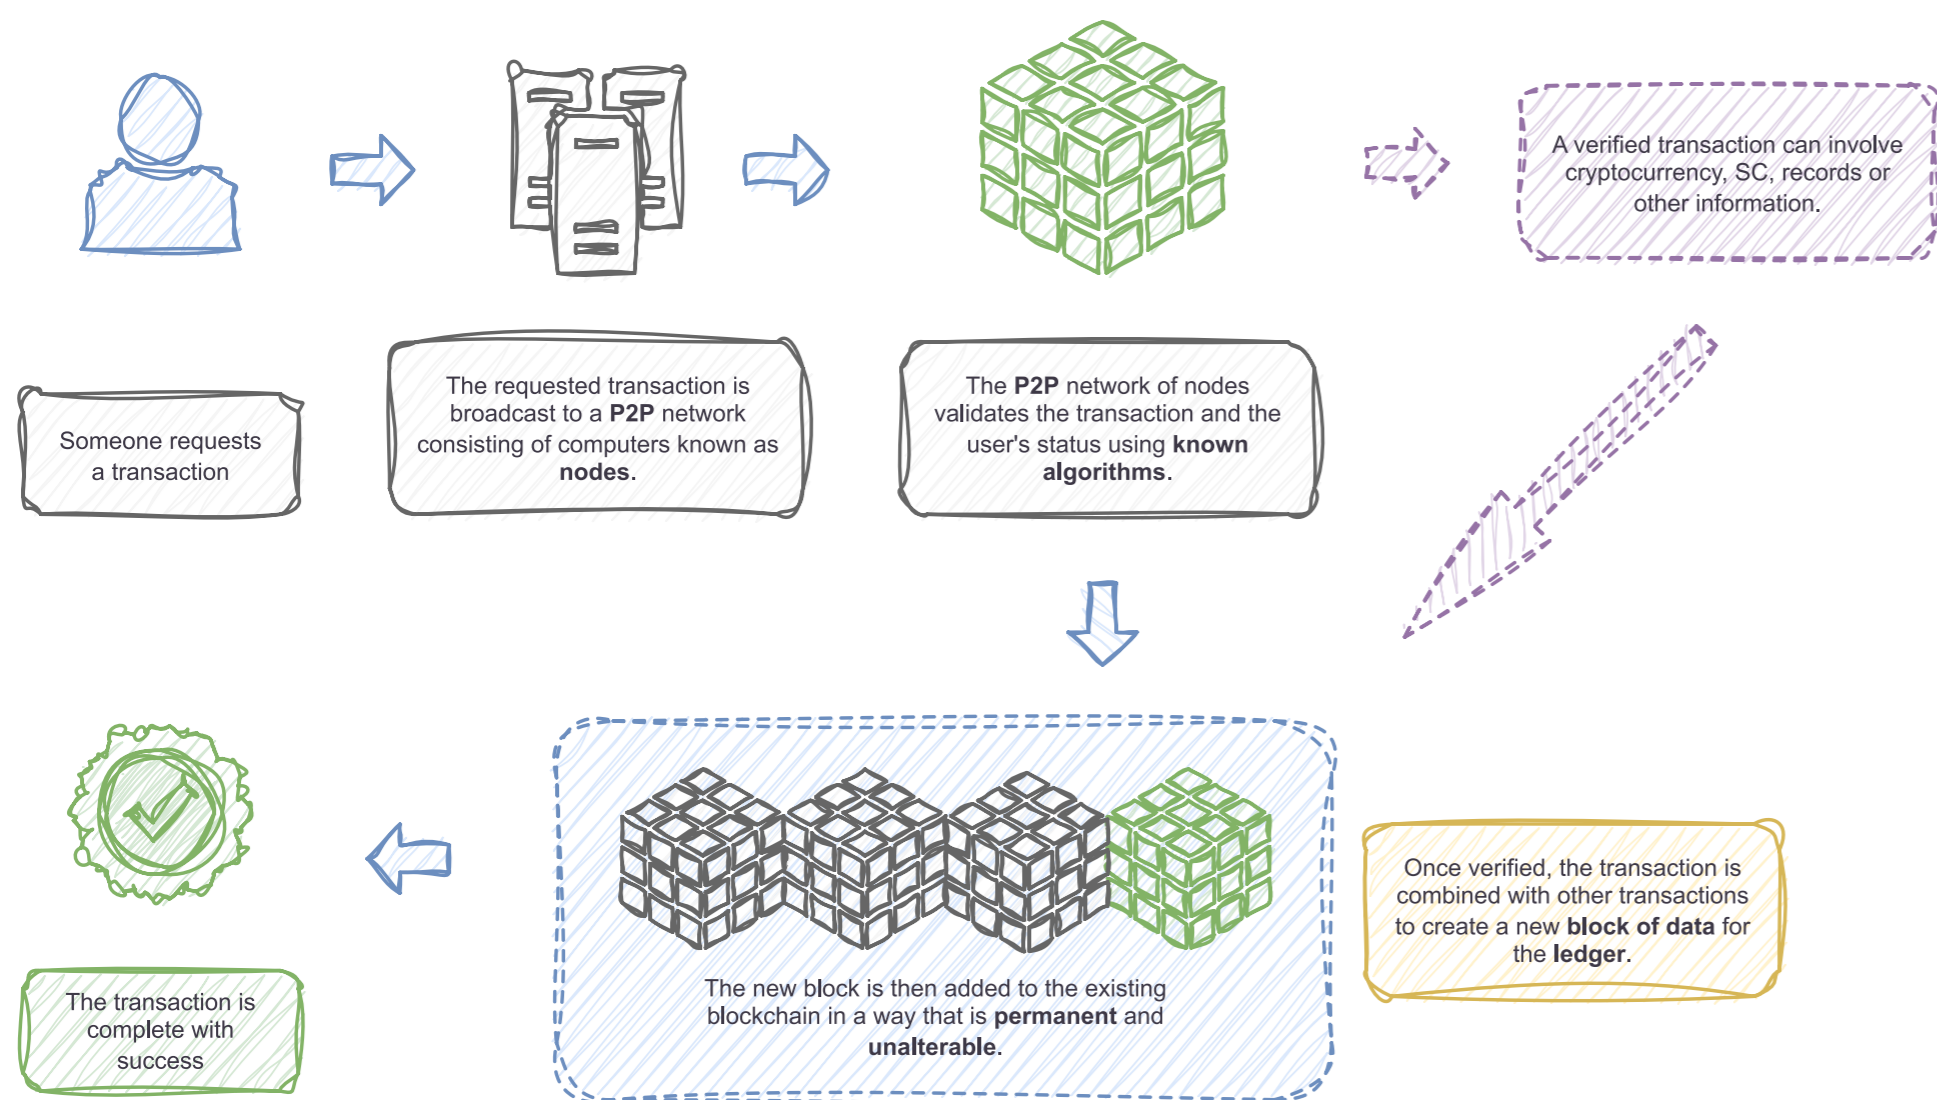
A verified transaction can involve cryptocurrency, SC, records or other information.

Someone requests a transaction

The requested transaction is broadcast to a **P2P** network consisting of computers known as **nodes.**

The **P2P** network of nodes validates the transaction and the user's status using **known algorithms**.

The transaction is complete with success

The new block is then added to the existing blockchain in a way that is **permanent** and **unalterable.**

Once verified, the transaction is combined with other transactions to create a new **block of data** for the **ledger**.